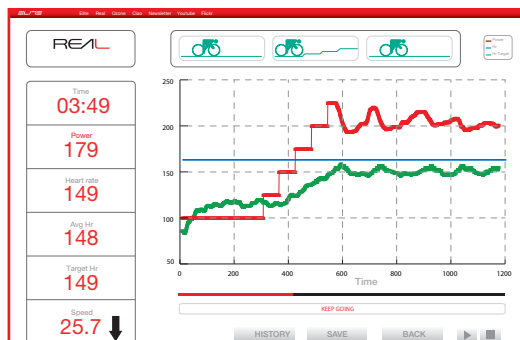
ELITE Elite Real Ozone Claw Newsletter Youtube Flickr

REAL

Time
03:49

Power
179

Heart rate
149

Avg Hr
148

Target Hr
149

Speed
25.7

Power
Hr
Hr Target

250
200
150
100
50
0 200 400 600 800 1000 1200
Time

KEEP GOING

HISTORY SAVE BACK